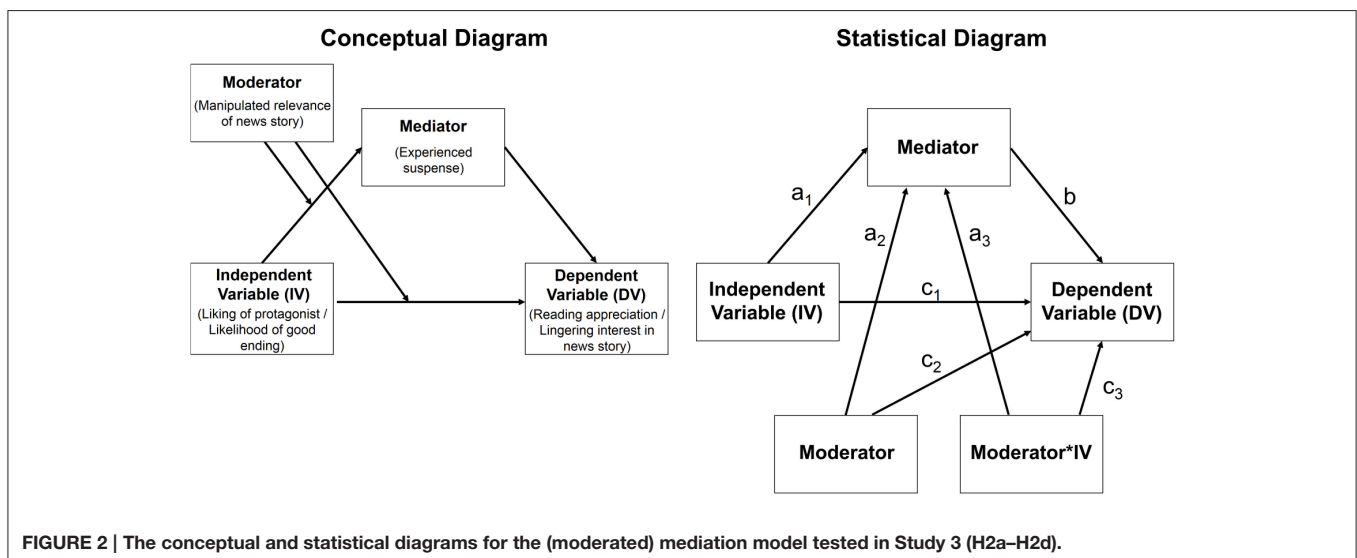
Conceptual Diagram

Moderator
(Manipulated relevance of news story)

Mediator
(Experienced suspense)

Independent Variable (IV)
(Liking of protagonist / Likelihood of good ending)

Dependent Variable (DV)
(Reading appreciation / Lingering interest in news story)

Statistical Diagram

Mediator

$a_1$

$a_2$

$a_3$

b

Independent Variable (IV)

$c_1$

Dependent Variable (DV)

$c_2$

$c_3$

Moderator

Moderator*IV

FIGURE 2 | The conceptual and statistical diagrams for the (moderated) mediation model tested in Study 3 (H2a–H2d).